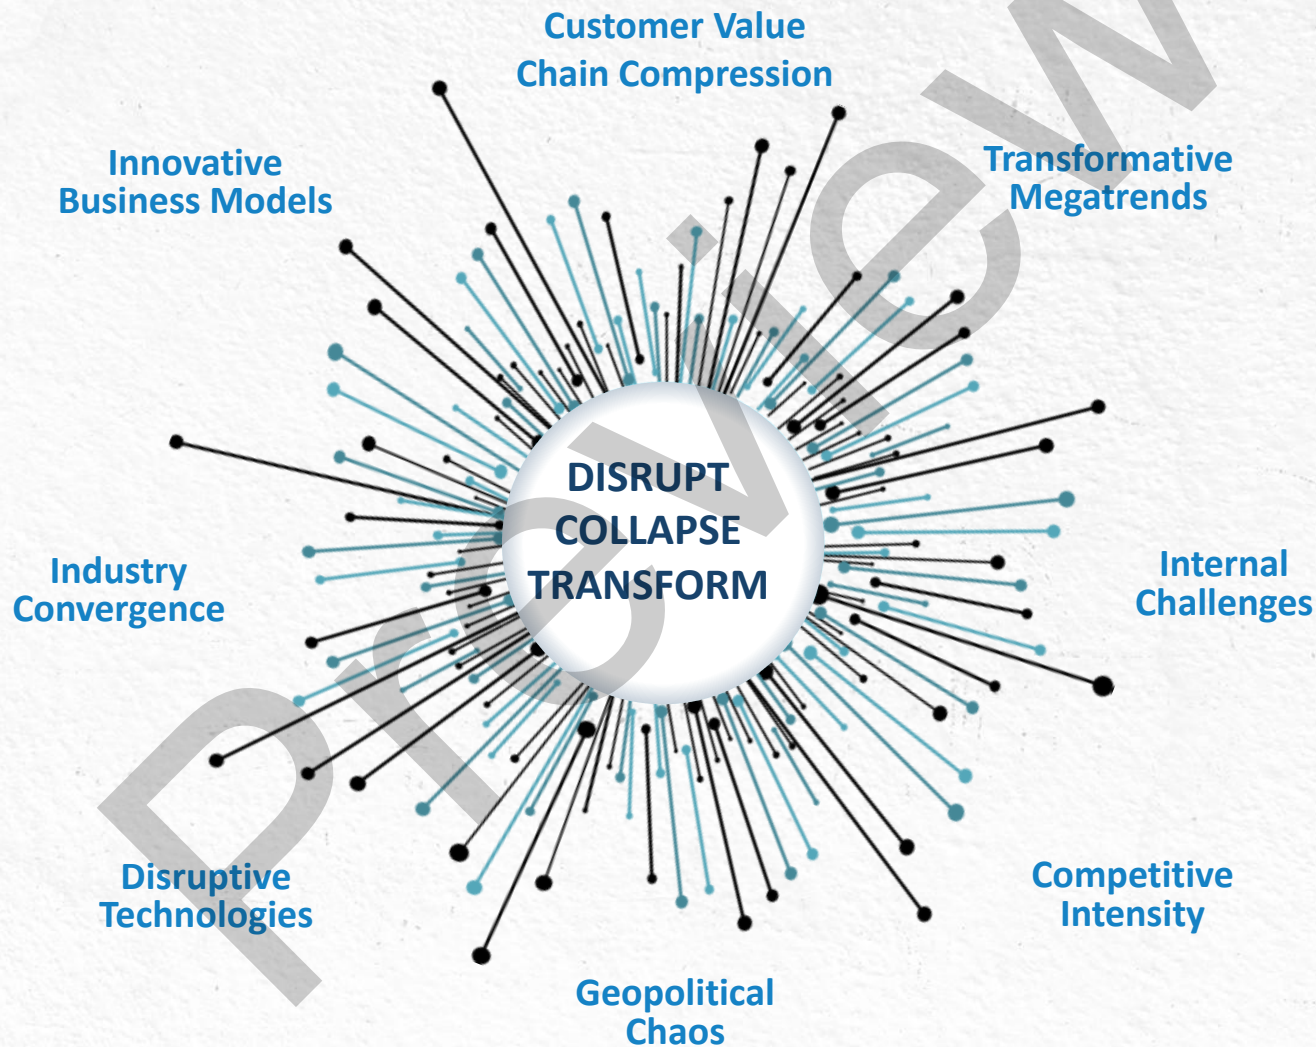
Customer Value Chain Compression

Innovative Business Models

Transformative Megatrends

DISRUPT
COLLAPSE
TRANSFORM

Industry Convergence

Internal Challenges

Disruptive Technologies

Competitive Intensity

Geopolitical Chaos

Preview